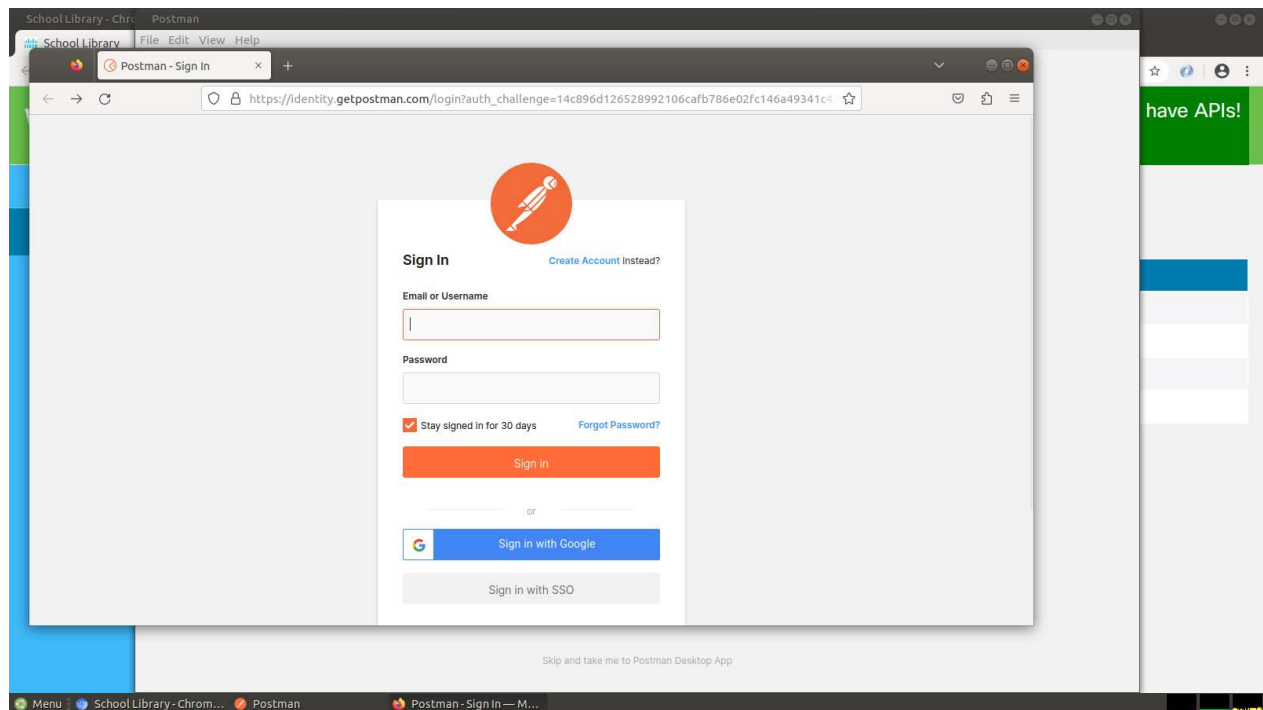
School Library - Chro Postman

School Library

File Edit View Help

Postman - Sign In ×

https://identity.getpostman.com/login?auth_challenge=14c896d126528992106cafb786e02fc146a49341c4

have APIs!

Sign In

Create Account instead?

Email or Username

Password

Stay signed in for 30 days

Forgot Password?

Sign in

or

Sign in with Google

Sign in with SSO

Skip and take me to Postman Desktop App

Menu School Library - Chrom... Postman Postman - Sign In — M...